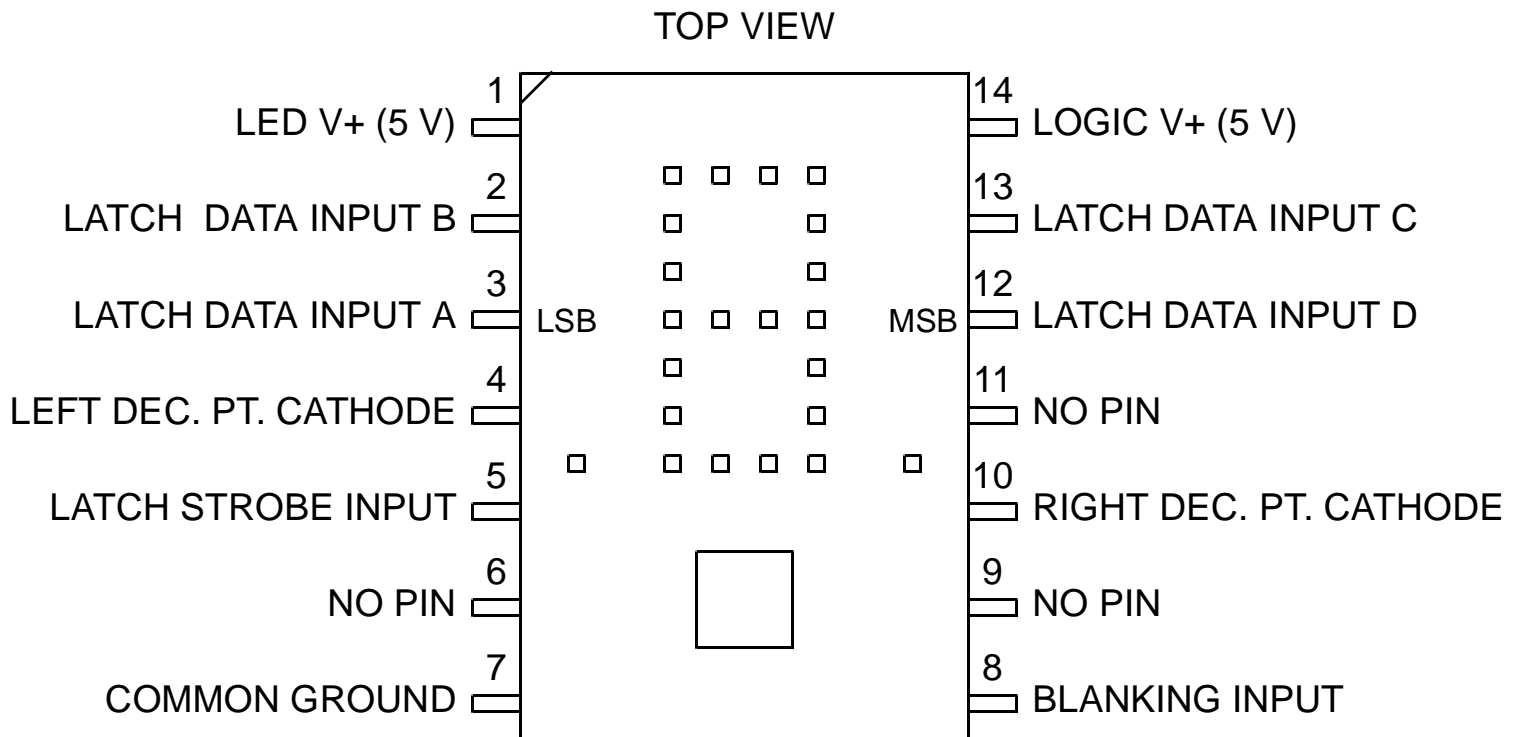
TOP VIEW

1
LED V+ (5 V)

2
LATCH DATA INPUT B

3
LATCH DATA INPUT A

4
LEFT DEC. PT. CATHODE

5
LATCH STROBE INPUT

6
NO PIN

7
COMMON GROUND

LSB

MSB

14
LOGIC V+ (5 V)

13
LATCH DATA INPUT C

12
LATCH DATA INPUT D

11
NO PIN

10
RIGHT DEC. PT. CATHODE

9
NO PIN

8
BLANKING INPUT